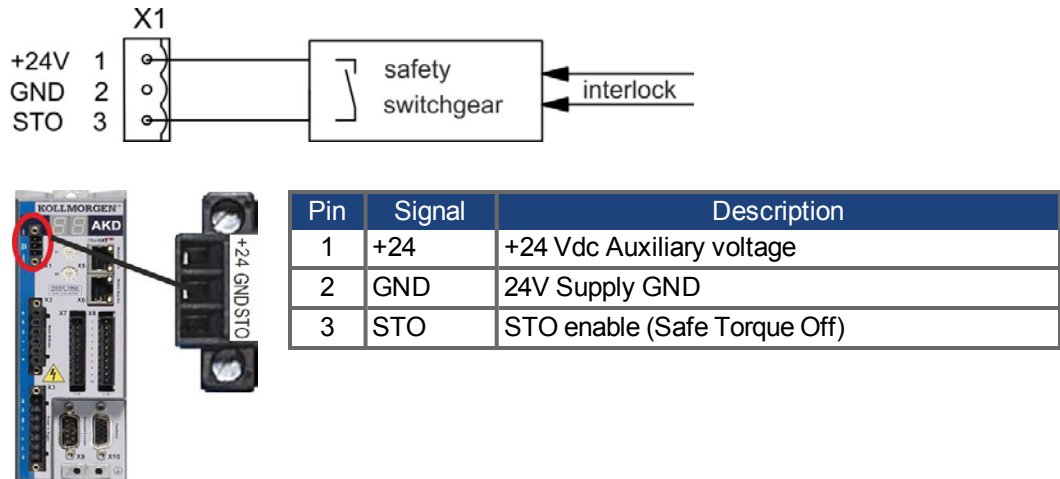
X1

+24V 1
GND 2
STO 3

safety switchgear

interlock

KOLLMORGEN AKD

+24 GND STO

| Pin | Signal | Description |
|---|---|---|
| 1 | +24 | +24 Vdc Auxiliary voltage |
| 2 | GND | 24V Supply GND |
| 3 | STO | STO enable (Safe Torque Off) |